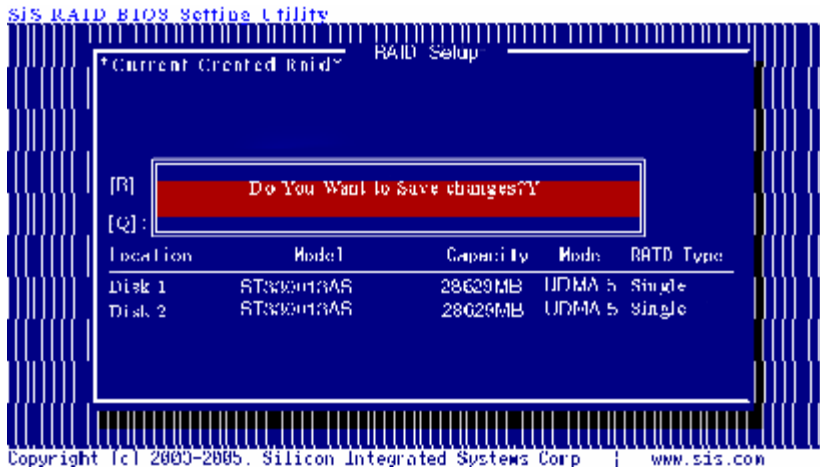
SiS RAID BIOS Setting Utility

RAID Setup

*Current Created Raid*

[R]

[Q]:

Do You Want to Save changes?Y

| Location | Model | Capacity | Mode | RAID Type |
|---|---|---|---|---|
| Disk 1 | ST330013AS | 28629MB | UDMA 5 | Single |
| Disk 2 | ST330013AS | 28629MB | UDMA 5 | Single |

Copyright (c) 2003-2005. Silicon Integrated Systems Corp | www.sis.com